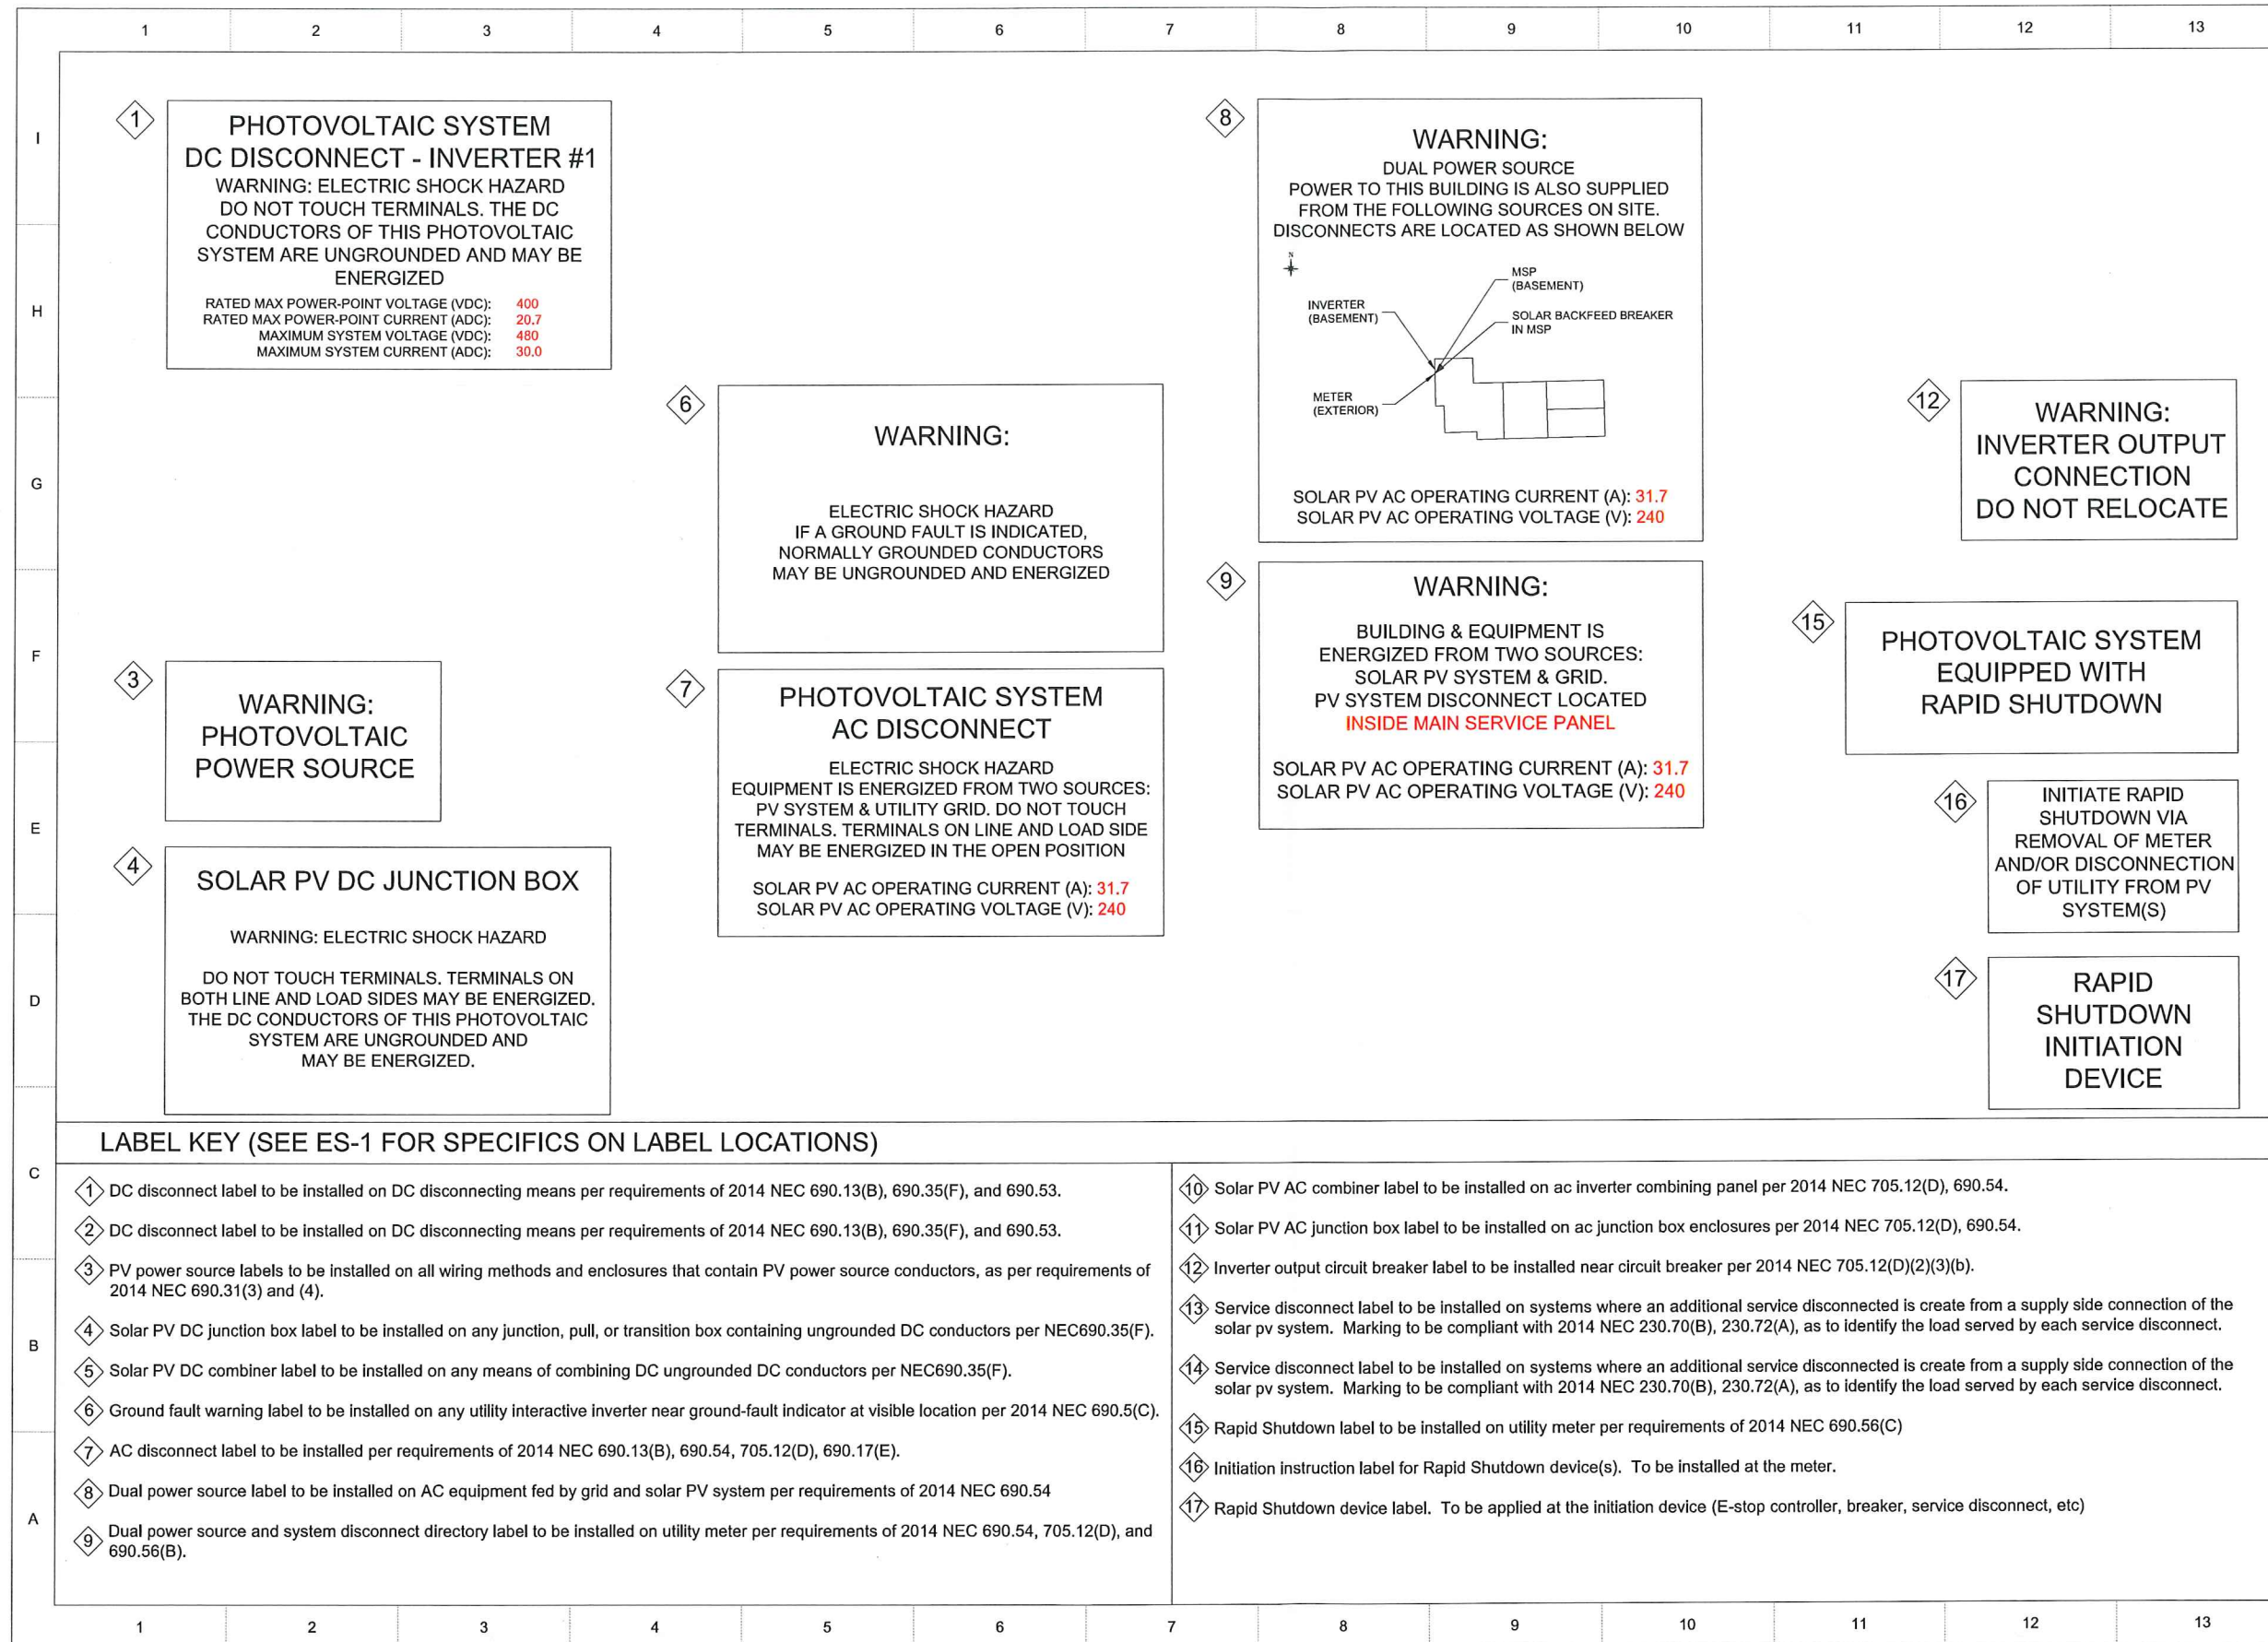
1 2 3 4 5 6 7 8 9 10 11 12 13

I

H

G

F

E

D

C

B

A

1

PHOTOVOLTAIC SYSTEM
DC DISCONNECT - INVERTER #1
WARNING: ELECTRIC SHOCK HAZARD
DO NOT TOUCH TERMINALS. THE DC CONDUCTORS OF THIS PHOTOVOLTAIC SYSTEM ARE UNGROUNDED AND MAY BE ENERGIZED

RATED MAX POWER-POINT VOLTAGE (VDC): 400
RATED MAX POWER-POINT CURRENT (ADC): 20.7
MAXIMUM SYSTEM VOLTAGE (VDC): 480
MAXIMUM SYSTEM CURRENT (ADC): 30.0

8

WARNING:
DUAL POWER SOURCE
POWER TO THIS BUILDING IS ALSO SUPPLIED FROM THE FOLLOWING SOURCES ON SITE. DISCONNECTS ARE LOCATED AS SHOWN BELOW

N
MSP (BASEMENT)
INVERTER (BASEMENT)
SOLAR BACKFEED BREAKER IN MSP
METER (EXTERIOR)

SOLAR PV AC OPERATING CURRENT (A): 31.7
SOLAR PV AC OPERATING VOLTAGE (V): 240

6

WARNING:

ELECTRIC SHOCK HAZARD
IF A GROUND FAULT IS INDICATED, NORMALLY GROUNDED CONDUCTORS MAY BE UNGROUNDED AND ENERGIZED

12

WARNING:
INVERTER OUTPUT CONNECTION
DO NOT RELOCATE

9

WARNING:

BUILDING & EQUIPMENT IS ENERGIZED FROM TWO SOURCES: SOLAR PV SYSTEM & GRID.
PV SYSTEM DISCONNECT LOCATED
INSIDE MAIN SERVICE PANEL

SOLAR PV AC OPERATING CURRENT (A): 31.7
SOLAR PV AC OPERATING VOLTAGE (V): 240

15

PHOTOVOLTAIC SYSTEM EQUIPPED WITH RAPID SHUTDOWN

3

WARNING:
PHOTOVOLTAIC POWER SOURCE

7

PHOTOVOLTAIC SYSTEM
AC DISCONNECT

ELECTRIC SHOCK HAZARD
EQUIPMENT IS ENERGIZED FROM TWO SOURCES: PV SYSTEM & UTILITY GRID. DO NOT TOUCH TERMINALS. TERMINALS ON LINE AND LOAD SIDE MAY BE ENERGIZED IN THE OPEN POSITION

SOLAR PV AC OPERATING CURRENT (A): 31.7
SOLAR PV AC OPERATING VOLTAGE (V): 240

16

INITIATE RAPID SHUTDOWN VIA REMOVAL OF METER AND/OR DISCONNECTION OF UTILITY FROM PV SYSTEM(S)

4

SOLAR PV DC JUNCTION BOX

WARNING: ELECTRIC SHOCK HAZARD

DO NOT TOUCH TERMINALS. TERMINALS ON BOTH LINE AND LOAD SIDES MAY BE ENERGIZED. THE DC CONDUCTORS OF THIS PHOTOVOLTAIC SYSTEM ARE UNGROUNDED AND MAY BE ENERGIZED.

17

RAPID SHUTDOWN INITIATION DEVICE

LABEL KEY (SEE ES-1 FOR SPECIFICS ON LABEL LOCATIONS)

1 DC disconnect label to be installed on DC disconnecting means per requirements of 2014 NEC 690.13(B), 690.35(F), and 690.53.

2 DC disconnect label to be installed on DC disconnecting means per requirements of 2014 NEC 690.13(B), 690.35(F), and 690.53.

3 PV power source labels to be installed on all wiring methods and enclosures that contain PV power source conductors, as per requirements of 2014 NEC 690.31(3) and (4).

4 Solar PV DC junction box label to be installed on any junction, pull, or transition box containing ungrounded DC conductors per NEC690.35(F).

5 Solar PV DC combiner label to be installed on any means of combining DC ungrounded DC conductors per NEC690.35(F).

6 Ground fault warning label to be installed on any utility interactive inverter near ground-fault indicator at visible location per 2014 NEC 690.5(C).

7 AC disconnect label to be installed per requirements of 2014 NEC 690.13(B), 690.54, 705.12(D), 690.17(E).

8 Dual power source label to be installed on AC equipment fed by grid and solar PV system per requirements of 2014 NEC 690.54

9 Dual power source and system disconnect directory label to be installed on utility meter per requirements of 2014 NEC 690.54, 705.12(D), and 690.56(B).

10 Solar PV AC combiner label to be installed on ac inverter combining panel per 2014 NEC 705.12(D), 690.54.

11 Solar PV AC junction box label to be installed on ac junction box enclosures per 2014 NEC 705.12(D), 690.54.

12 Inverter output circuit breaker label to be installed near circuit breaker per 2014 NEC 705.12(D)(2)(3)(b).

13 Service disconnect label to be installed on systems where an additional service disconnected is create from a supply side connection of the solar pv system. Marking to be compliant with 2014 NEC 230.70(B), 230.72(A), as to identify the load served by each service disconnect.

14 Service disconnect label to be installed on systems where an additional service disconnected is create from a supply side connection of the solar pv system. Marking to be compliant with 2014 NEC 230.70(B), 230.72(A), as to identify the load served by each service disconnect.

15 Rapid Shutdown label to be installed on utility meter per requirements of 2014 NEC 690.56(C)

16 Initiation instruction label for Rapid Shutdown device(s). To be installed at the meter.

17 Rapid Shutdown device label. To be applied at the initiation device (E-stop controller, breaker, service disconnect, etc)

1 2 3 4 5 6 7 8 9 10 11 12 13